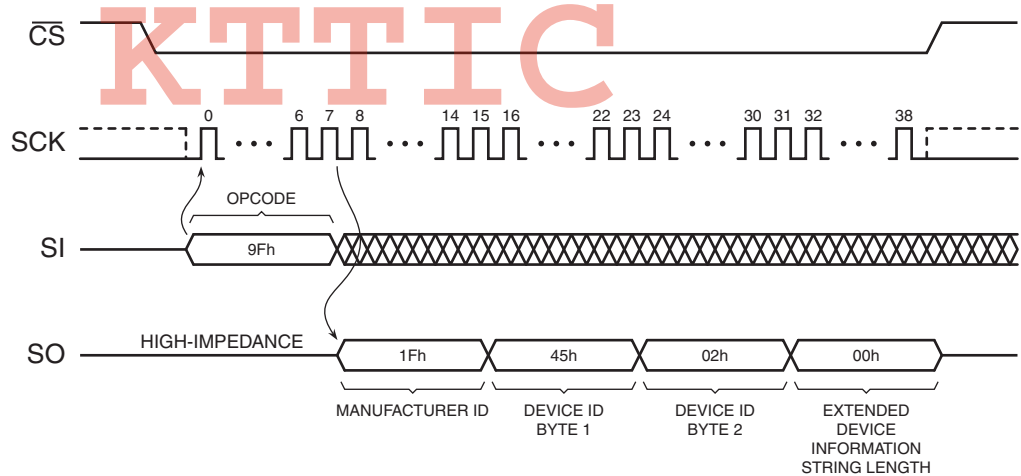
$\overline{CS}$

KTTIC

SCK

0 · · · 6 7 8 · · · 14 15 16 · · · 22 23 24 · · · 30 31 32 · · · 38

OPCODE

SI

9Fh

SO

HIGH-IMPEDANCE

1Fh

45h

02h

00h

MANUFACTURER ID

DEVICE ID BYTE 1

DEVICE ID BYTE 2

EXTENDED DEVICE INFORMATION STRING LENGTH